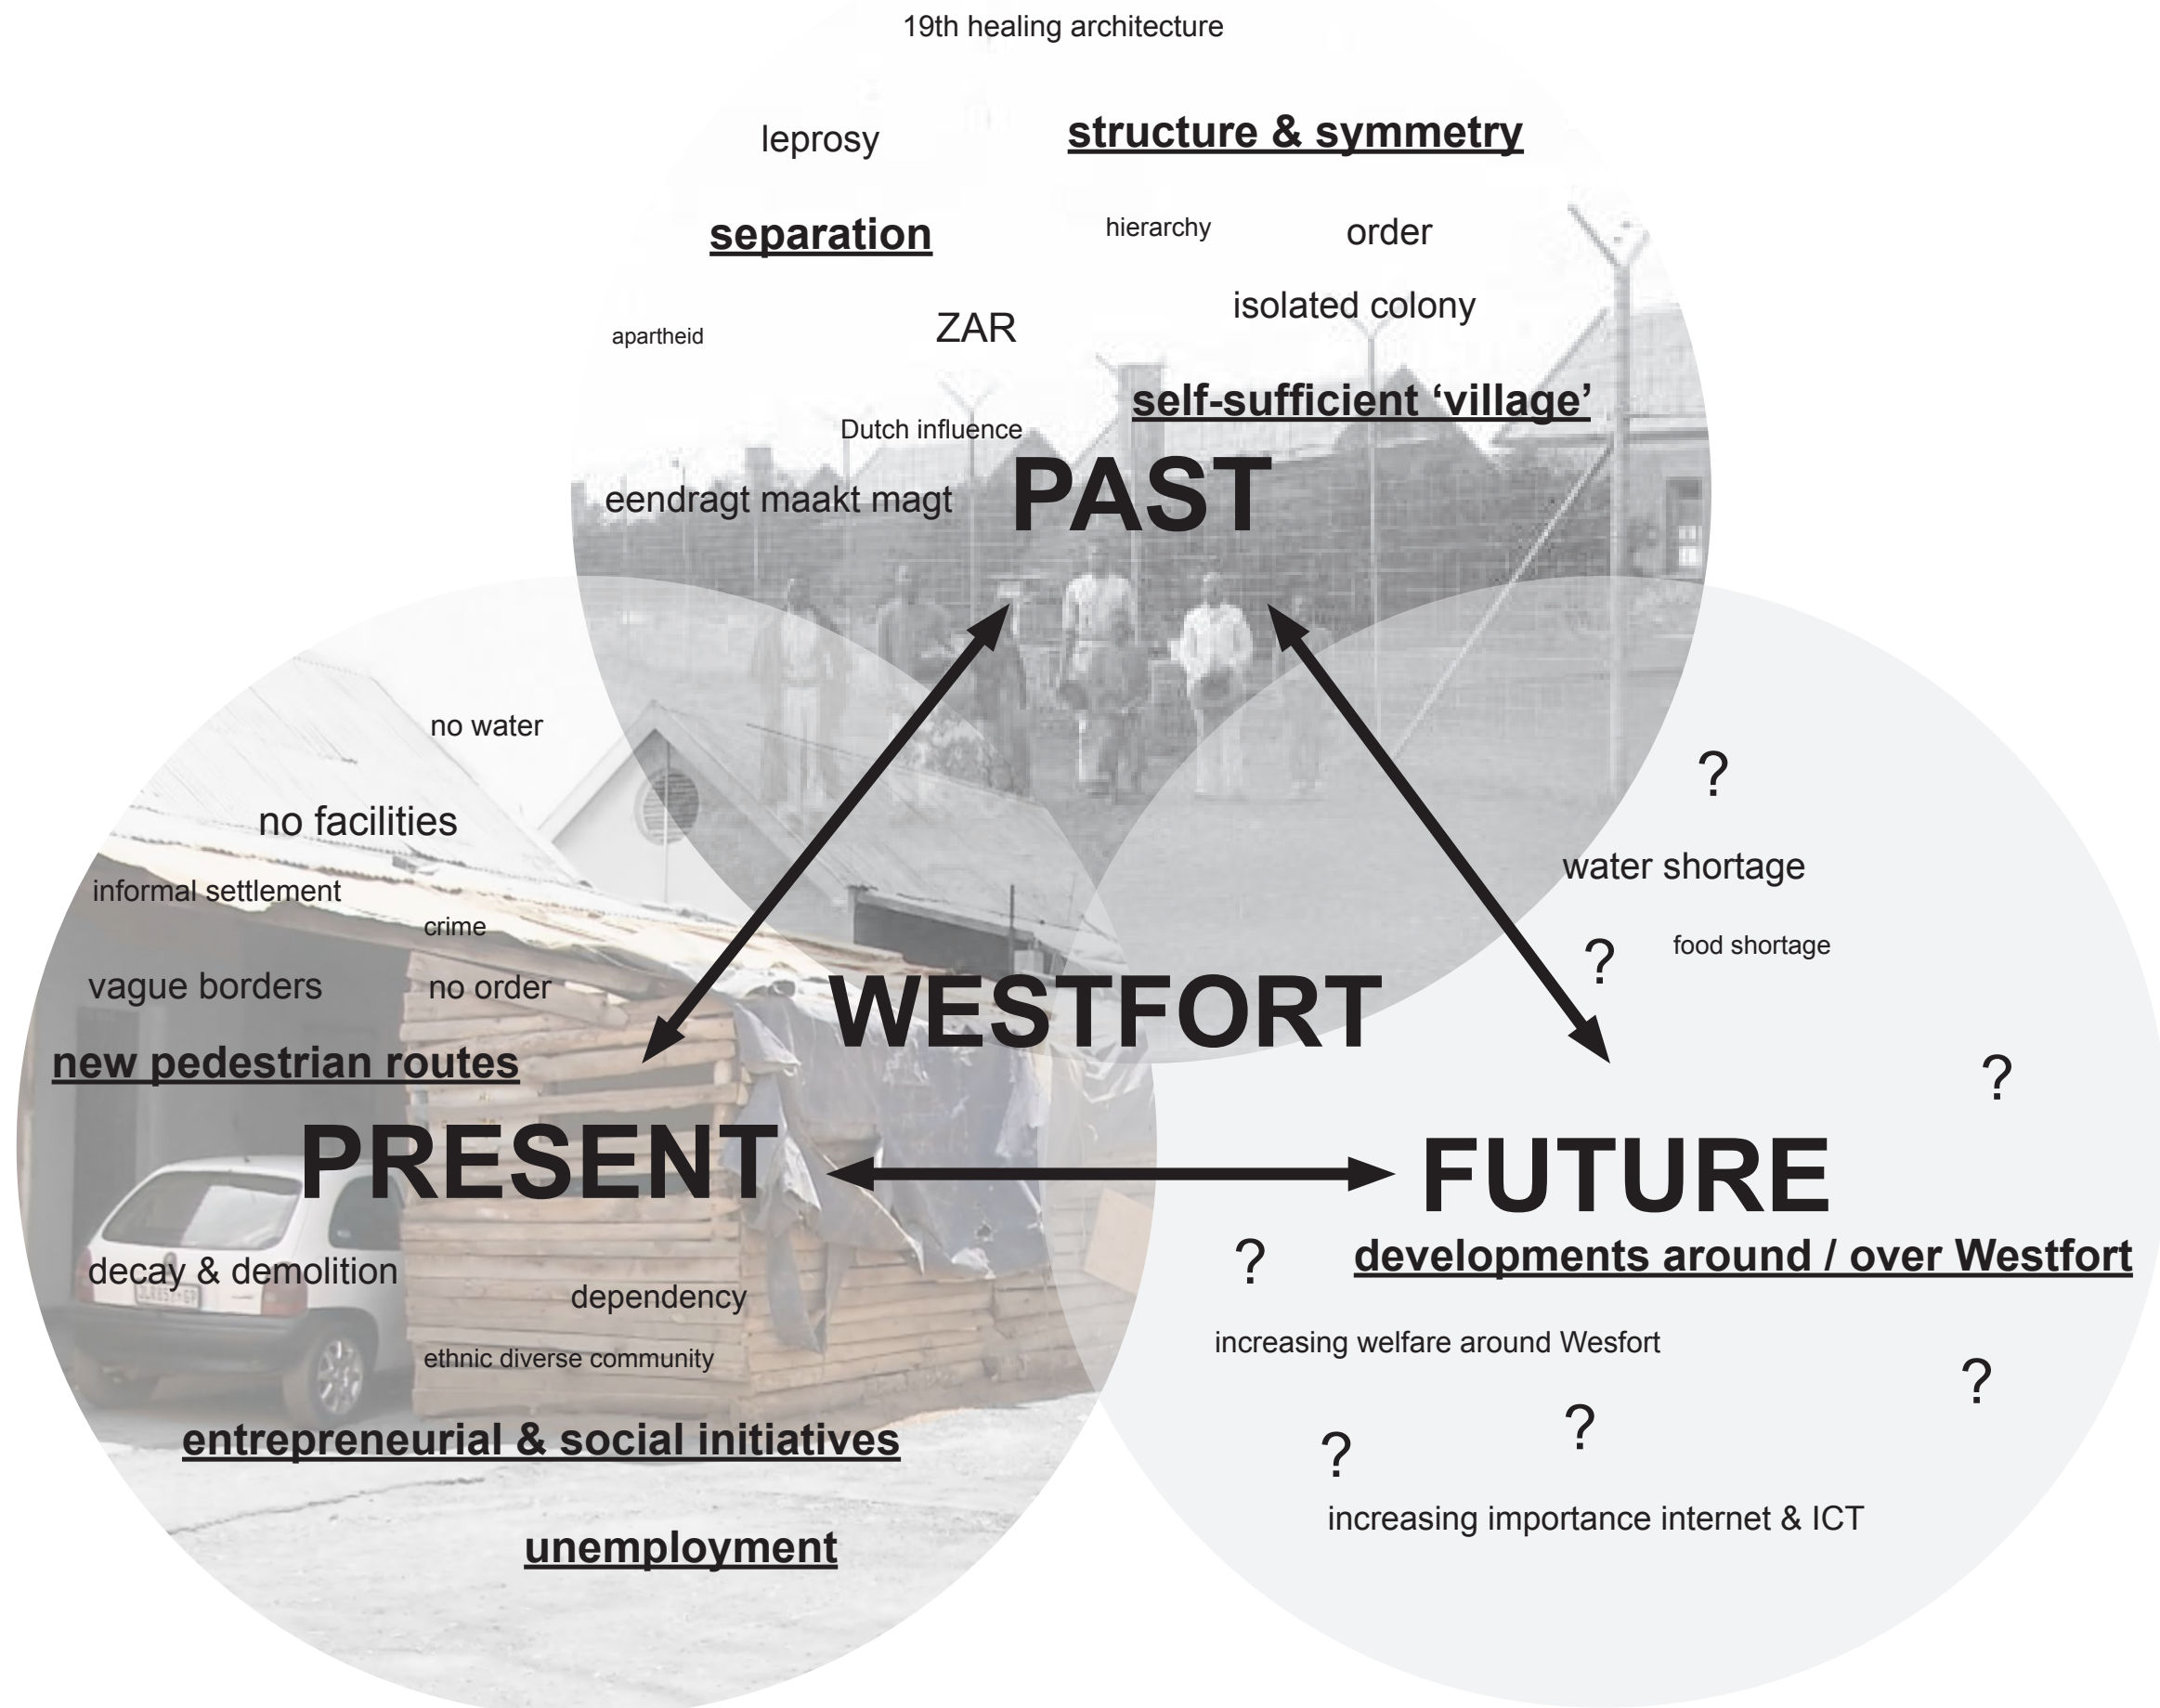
19th healing architecture

leprosy

structure & symmetry

separation

hierarchy

order

isolated colony

apartheid

ZAR

self-sufficient 'village'

Dutch influence

eendragt maakt magt

PAST

no water

no facilities

informal settlement

crime

vague borders

no order

new pedestrian routes

WESTFORT

?

water shortage

?

food shortage

?

PRESENT

FUTURE

decay & demolition

dependency

ethnic diverse community

entrepreneurial & social initiatives

unemployment

?

developments around / over Westfort

increasing welfare around Wesfort

?

?

?

increasing importance internet & ICT